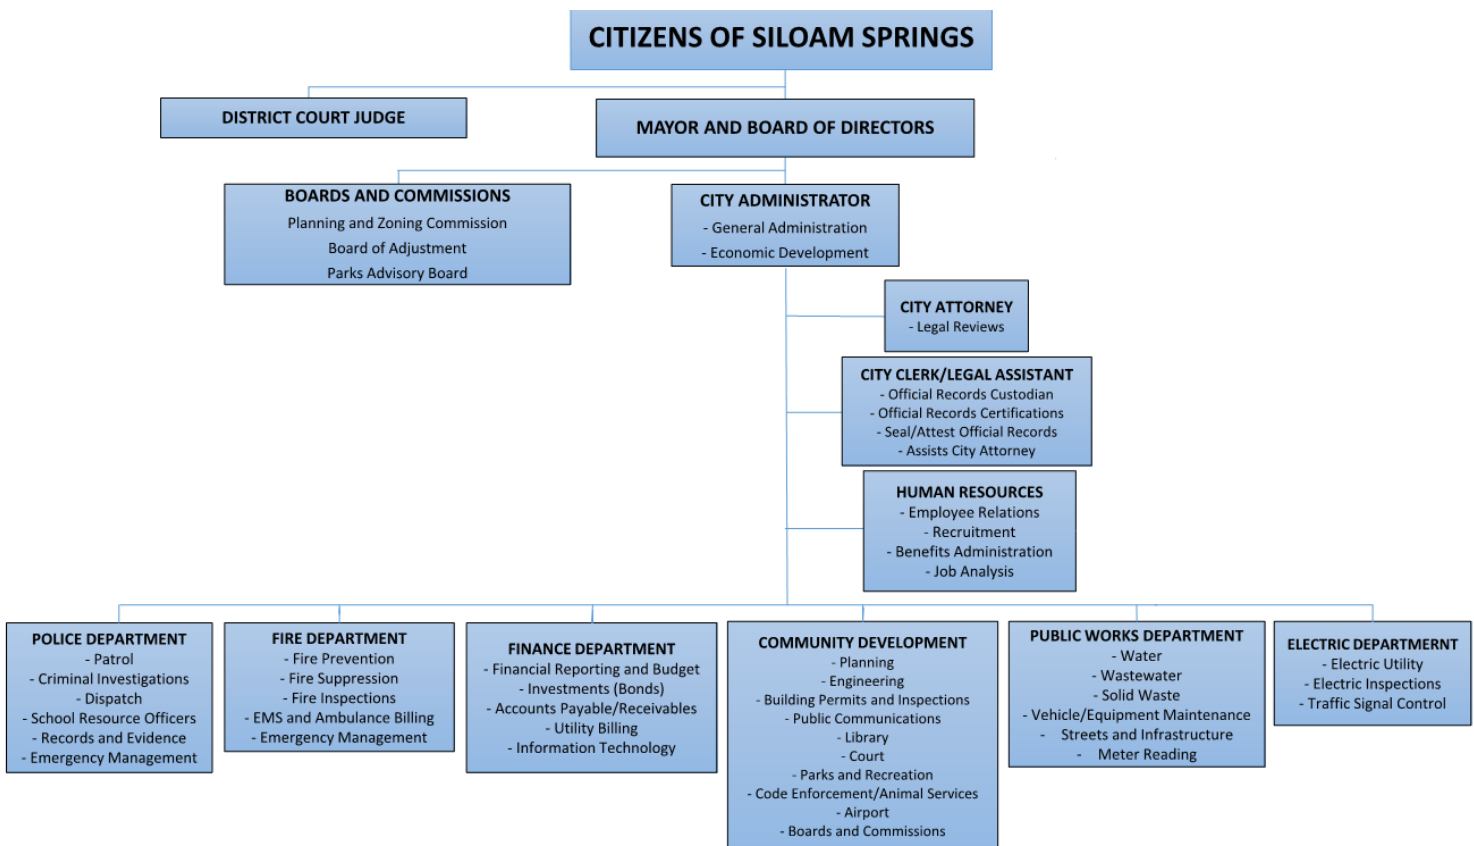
CITIZENS OF SILOAM SPRINGS

DISTRICT COURT JUDGE

MAYOR AND BOARD OF DIRECTORS

BOARDS AND COMMISSIONS
Planning and Zoning Commission
Board of Adjustment
Parks Advisory Board

CITY ADMINISTRATOR
- General Administration
- Economic Development

CITY ATTORNEY
- Legal Reviews

CITY CLERK/LEGAL ASSISTANT
- Official Records Custodian
- Official Records Certifications
- Seal/Attest Official Records
- Assists City Attorney

HUMAN RESOURCES
- Employee Relations
- Recruitment
- Benefits Administration
- Job Analysis

POLICE DEPARTMENT
- Patrol
- Criminal Investigations
- Dispatch
- School Resource Officers
- Records and Evidence
- Emergency Management

FIRE DEPARTMENT
- Fire Prevention
- Fire Suppression
- Fire Inspections
- EMS and Ambulance Billing
- Emergency Management

FINANCE DEPARTMENT
- Financial Reporting and Budget
- Investments (Bonds)
- Accounts Payable/Receivables
- Utility Billing
- Information Technology

COMMUNITY DEVELOPMENT
- Planning
- Engineering
- Building Permits and Inspections
- Public Communications
- Library
- Court
- Parks and Recreation
- Code Enforcement/Animal Services
- Airport
- Boards and Commissions

PUBLIC WORKS DEPARTMENT
- Water
- Wastewater
- Solid Waste
- Vehicle/Equipment Maintenance
- Streets and Infrastructure
- Meter Reading

ELECTRIC DEPARTMERNT
- Electric Utility
- Electric Inspections
- Traffic Signal Control